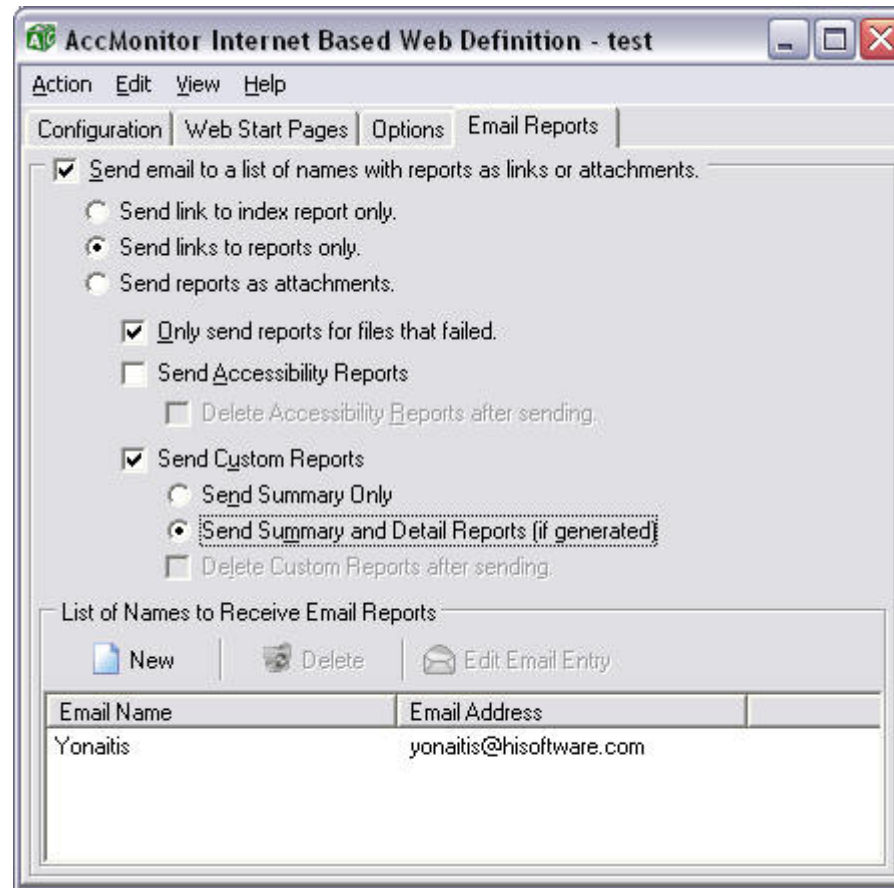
AccMonitor Internet Based Web Definition - test

Action Edit View Help

Configuration | Web Start Pages | Options | Email Reports

Send email to a list of names with reports as links or attachments.

Send link to index report only.

Send links to reports only.

Send reports as attachments.

Only send reports for files that failed.

Send Accessibility Reports

Delete Accessibility Reports after sending.

Send Custom Reports

Send Summary Only

Send Summary and Detail Reports (if generated)

Delete Custom Reports after sending.

List of Names to Receive Email Reports

New | Delete | Edit Email Entry

| Email Name | Email Address |
|---|---|
| Yonaitis | yonaitis@hisoftware.com |